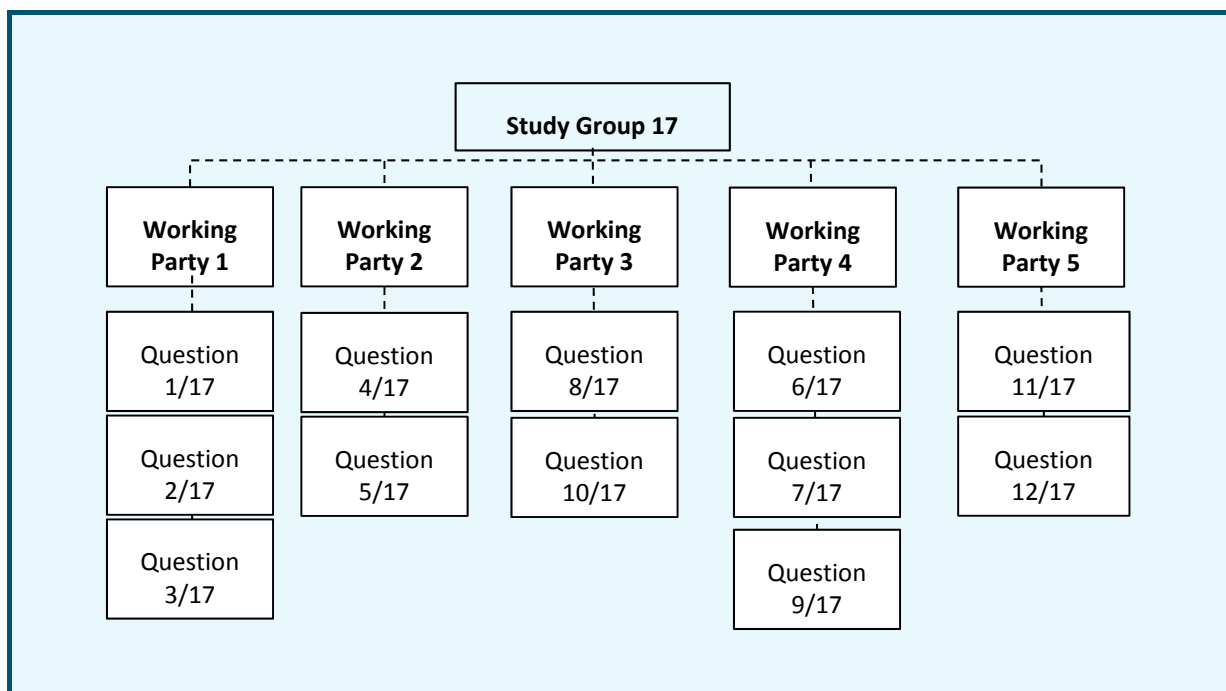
Study Group 17

Working Party 1

Question 1/17

Question 2/17

Question 3/17

Working Party 2

Question 4/17

Question 5/17

Working Party 3

Question 8/17

Question 10/17

Working Party 4

Question 6/17

Question 7/17

Question 9/17

Working Party 5

Question 11/17

Question 12/17